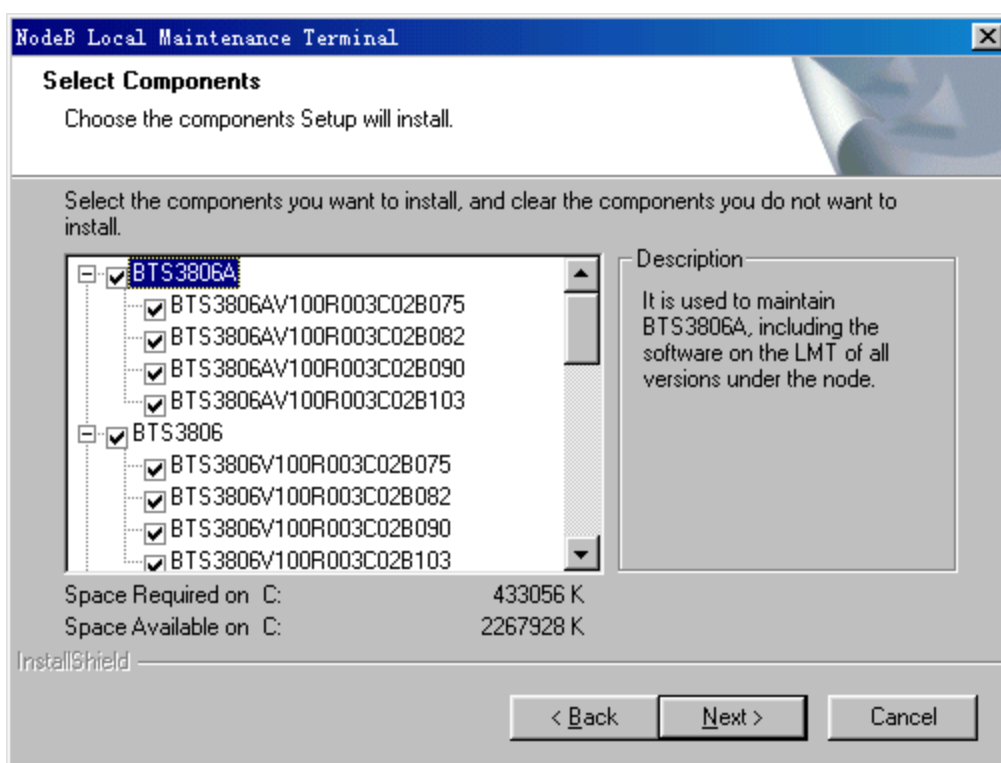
NodeB Local Maintenance Terminal

Select Components

Choose the components Setup will install.

Select the components you want to install, and clear the components you do not want to install.

BTS3806A
BTS3806AV100R003C02B075
BTS3806AV100R003C02B082
BTS3806AV100R003C02B090
BTS3806AV100R003C02B103
BTS3806
BTS3806V100R003C02B075
BTS3806V100R003C02B082
BTS3806V100R003C02B090
BTS3806V100R003C02B103

Description

It is used to maintain BTS3806A, including the software on the LMT of all versions under the node.

Space Required on C: 433056 K
Space Available on C: 2267928 K

InstallShield

< Back
Next >
Cancel